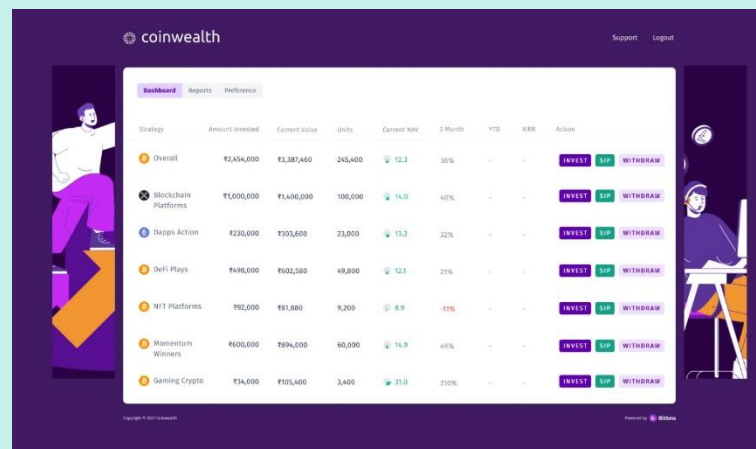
coinwealth

Support Logout

Dashboard Reports Preference

| Strategy | Amount Invested | Current Value | Units | Current NAV | 3 Month | YTD | XIRR | Action |
|---|---|---|---|---|---|---|---|---|
| Overall | ₹2,454,000 | ₹2,387,460 | 245,400 | 12.3 | 38% | - | - | INVEST SIP WITHDRAW |
| Blockchain Platforms | ₹1,000,000 | ₹1,400,000 | 100,000 | 14.0 | 40% | - | - | INVEST SIP WITHDRAW |
| Dapps Action | ₹230,000 | ₹303,600 | 23,000 | 13.2 | 32% | - | - | INVEST SIP WITHDRAW |
| DeFi Plays | ₹498,000 | ₹602,580 | 49,800 | 12.1 | 21% | - | - | INVEST SIP WITHDRAW |
| NFT Platforms | ₹92,000 | ₹81,880 | 9,200 | 8.9 | -11% | - | - | INVEST SIP WITHDRAW |
| Momentum Winners | ₹600,000 | ₹894,000 | 60,000 | 14.9 | 49% | - | - | INVEST SIP WITHDRAW |
| Gaming Crypto | ₹34,000 | ₹105,400 | 3,400 | 31.0 | 210% | - | - | INVEST SIP WITHDRAW |

Copyright © 2021 Coinwealth

Powered by Bitbns